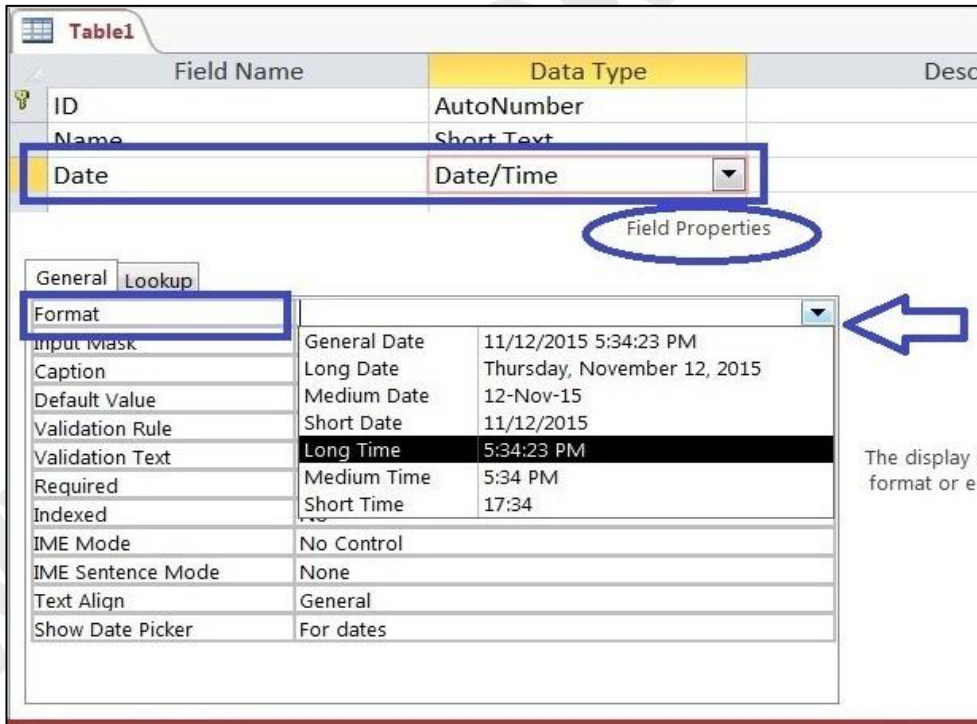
Table1

| Field Name | Data Type | Desc |
|---|---|---|
| ID | AutoNumber | |
| Name | Short Text | |
| Date | Date/Time | |

Field Properties

General Lookup

| | |
|---|---|
| Format | |
| Input Mask | |
| Caption | |
| Default Value | |
| Validation Rule | |
| Validation Text | |
| Required | |
| Indexed | No |
| IME Mode | No Control |
| IME Sentence Mode | None |
| Text Align | General |
| Show Date Picker | For dates |

| | |
|---|---|
| General Date | 11/12/2015 5:34:23 PM |
| Long Date | Thursday, November 12, 2015 |
| Medium Date | 12-Nov-15 |
| Short Date | 11/12/2015 |
| Long Time | 5:34:23 PM |
| Medium Time | 5:34 PM |
| Short Time | 17:34 |

The display format or e